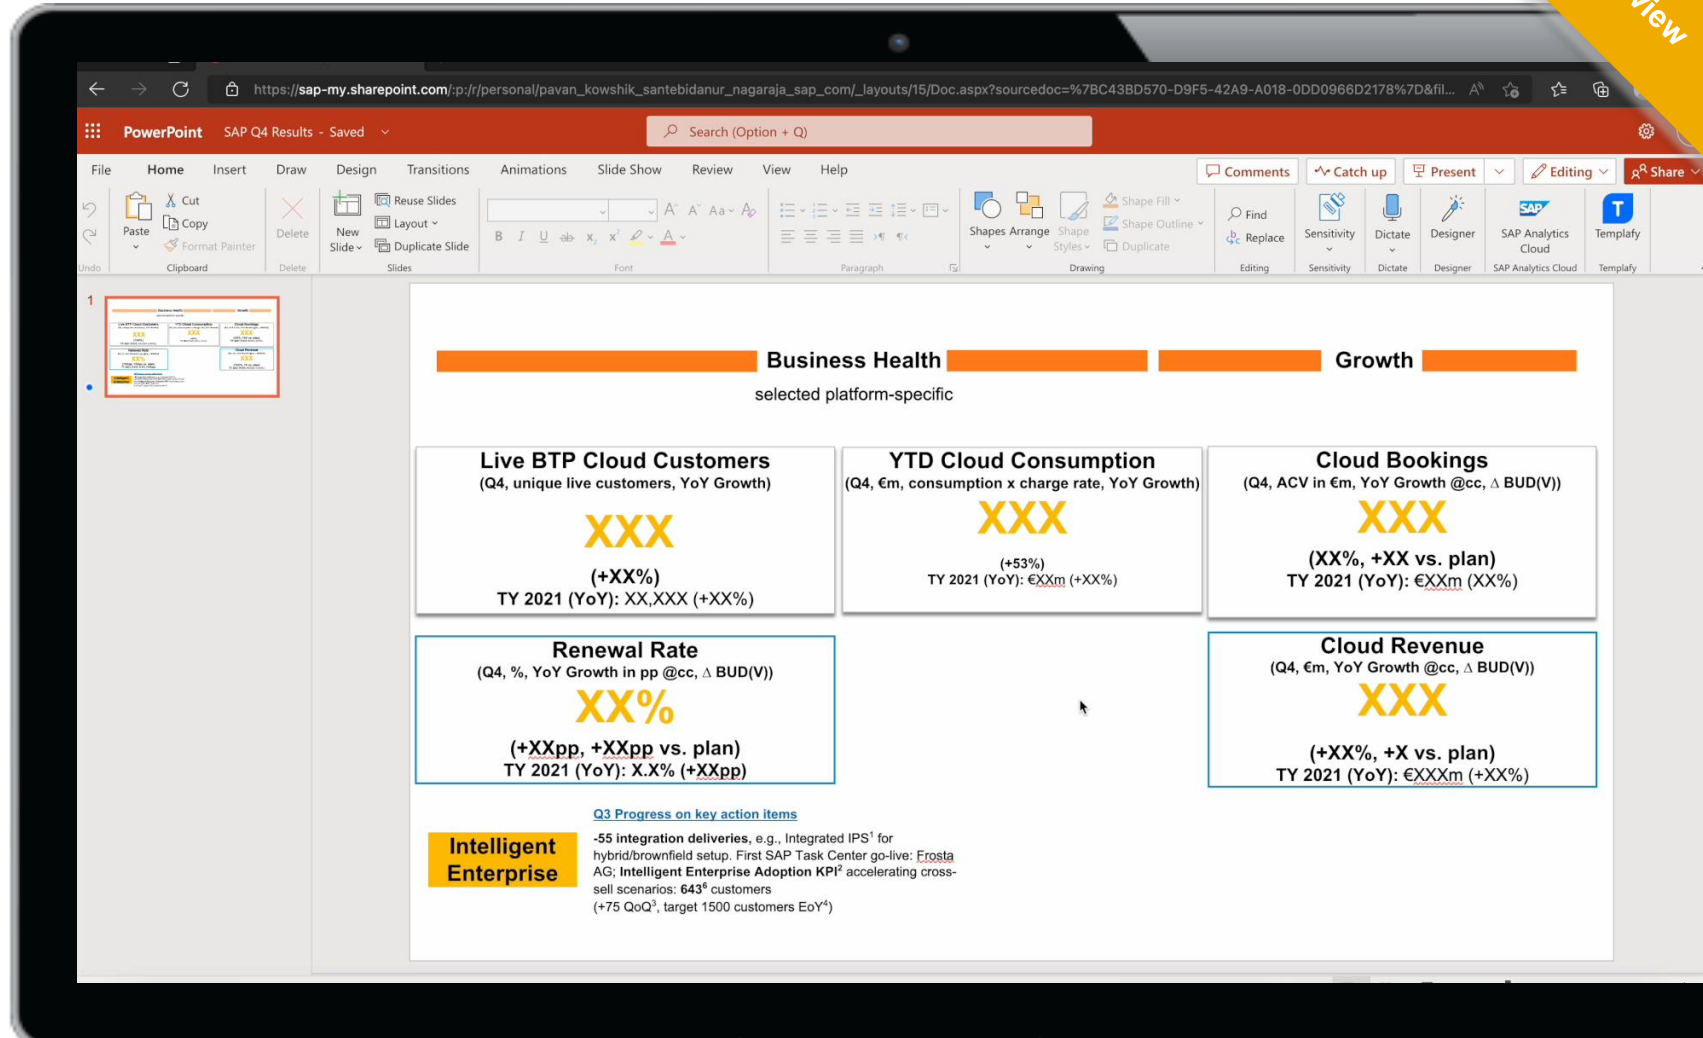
view

https://sap-my.sharepoint.com/:p:/r/personal/pavan_kowshik_santebidanur_nagaraja_sap_com/_layouts/15/Doc.aspx?sourcedoc=%7BC43BD570-D9F5-42A9-A018-0DD0966D2178%7D&fil...

PowerPoint SAP Q4 Results - Saved

Search (Option + Q)

File Home Insert Draw Design Transitions Animations Slide Show Review View Help

Comments Catch up Present Editing Share

Undo Paste Cut Copy Format Painter Clipboard Delete Delete New Slide Reuse Slides Layout Duplicate Slide Slides Font Paragraph Shapes Arrange Shape Styles Shape Fill Shape Outline Duplicate Drawing Find Replace Editing Sensitivity Sensitivity Dictate Dictate Designer Designer SAP Analytics Cloud SAP Analytics Cloud Templafy Templafy

1

Business Health

Growth

selected platform-specific

Live BTP Cloud Customers
(Q4, unique live customers, YoY Growth)
XXX
(+XX%)
TY 2021 (YoY): XX,XXX (+XX%)

YTD Cloud Consumption
(Q4, €m, consumption x charge rate, YoY Growth)
XXX
(+53%)
TY 2021 (YoY): €XXm (+XX%)

Cloud Bookings
(Q4, ACV in €m, YoY Growth @cc, Δ BUD(V))
XXX
(XX%, +XX vs. plan)
TY 2021 (YoY): €XXm (XX%)

Renewal Rate
(Q4, %, YoY Growth in pp @cc, Δ BUD(V))
XX%
(+XXpp, +XXpp vs. plan)
TY 2021 (YoY): X.X% (+XXpp)

Cloud Revenue
(Q4, €m, YoY Growth @cc, Δ BUD(V))
XXX
(+XX%, +X vs. plan)
TY 2021 (YoY): €XXXm (+XX%)

Intelligent Enterprise

Q3 Progress on key action items
-55 integration deliveries, e.g., Integrated IPS$^1$ for hybrid/brownfield setup. First SAP Task Center go-live: Frosta AG; Intelligent Enterprise Adoption KPI$^2$ accelerating cross-sell scenarios: 643$^6$ customers (+75 QoQ$^3$, target 1500 customers EoY$^4$)